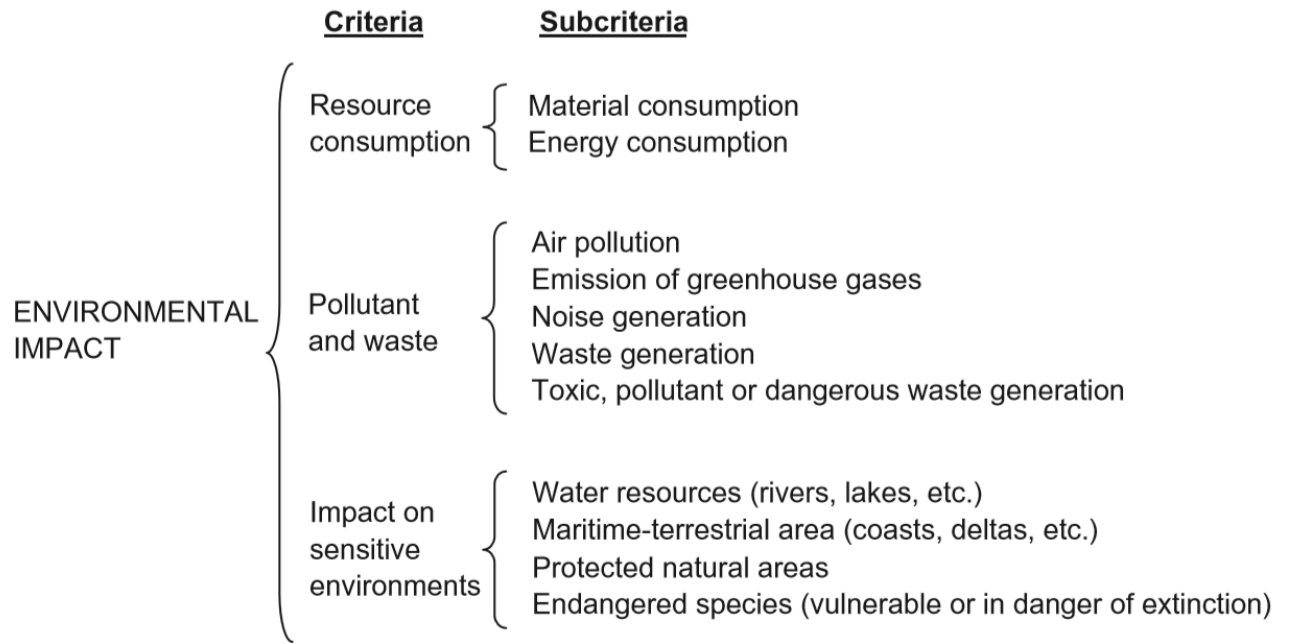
Criteria Subcriteria

ENVIRONMENTAL IMPACT

Resource consumption

Material consumption
Energy consumption

Pollutant and waste

Air pollution
Emission of greenhouse gases
Noise generation
Waste generation
Toxic, pollutant or dangerous waste generation

Impact on sensitive environments

Water resources (rivers, lakes, etc.)
Maritime-terrestrial area (coasts, deltas, etc.)
Protected natural areas
Endangered species (vulnerable or in danger of extinction)